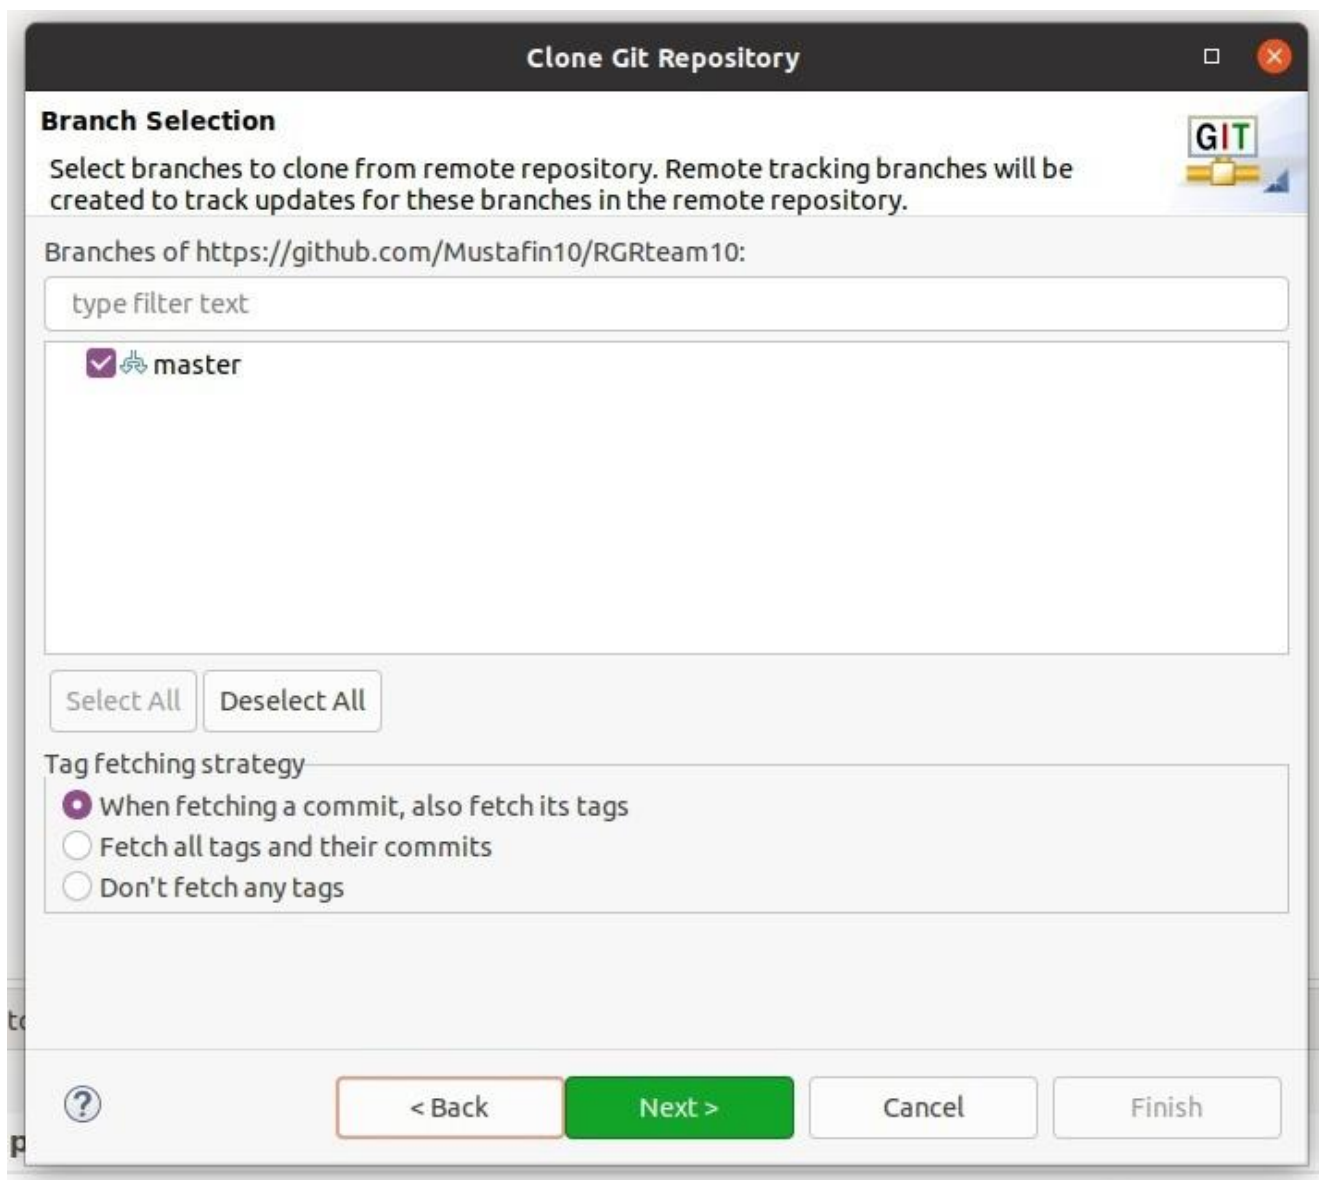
Clone Git Repository

Branch Selection

Select branches to clone from remote repository. Remote tracking branches will be created to track updates for these branches in the remote repository.

GIT

Branches of https://github.com/Mustafin10/RGRteam10:

type filter text

master

Select All

Deselect All

Tag fetching strategy

When fetching a commit, also fetch its tags

Fetch all tags and their commits

Don't fetch any tags

tc

p

?

< Back

Next >

Cancel

Finish